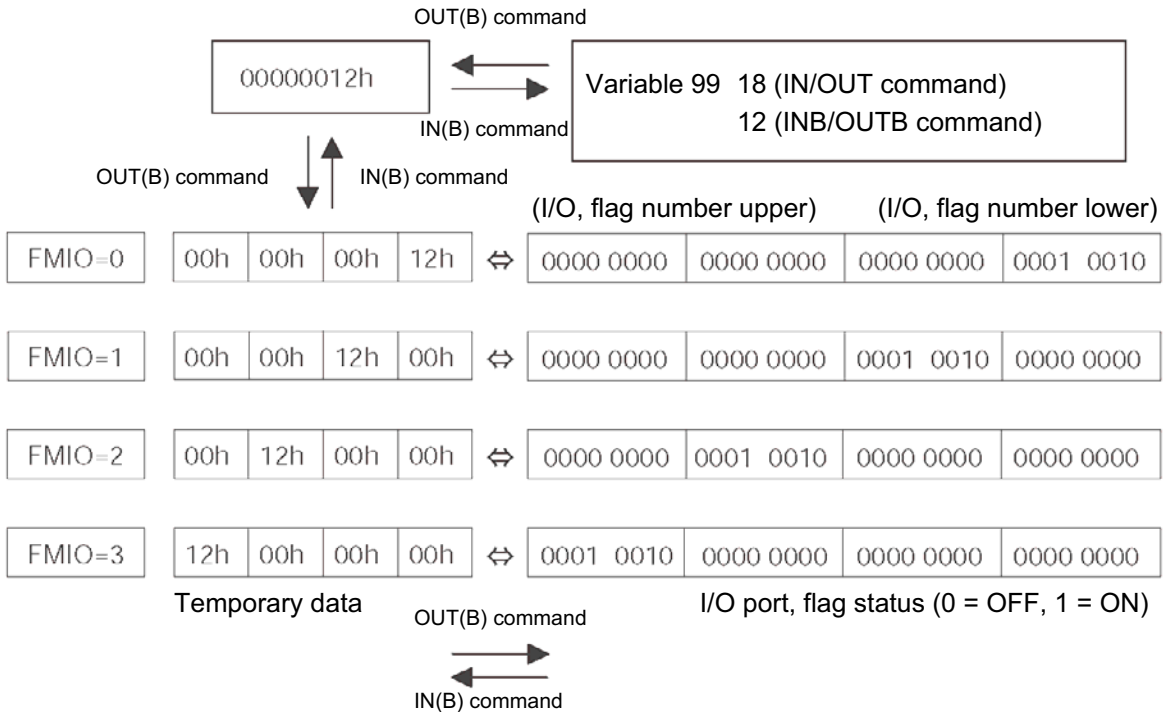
OUT(B) command

00000012h

IN(B) command

Variable 99 18 (IN/OUT command)
12 (INB/OUTB command)

OUT(B) command

IN(B) command

(I/O, flag number upper) (I/O, flag number lower)

| FMIO=0 | 00h | 00h | 00h | 12h | ⇔ | 0000 0000 | 0000 0000 | 0000 0000 | 0001 0010 |
|---|---|---|---|---|---|---|---|---|---|
| FMIO=1 | 00h | 00h | 12h | 00h | ⇔ | 0000 0000 | 0000 0000 | 0001 0010 | 0000 0000 |
| FMIO=2 | 00h | 12h | 00h | 00h | ⇔ | 0000 0000 | 0001 0010 | 0000 0000 | 0000 0000 |
| FMIO=3 | 12h | 00h | 00h | 00h | ⇔ | 0001 0010 | 0000 0000 | 0000 0000 | 0000 0000 |

Temporary data

OUT(B) command

I/O port, flag status (0 = OFF, 1 = ON)

IN(B) command